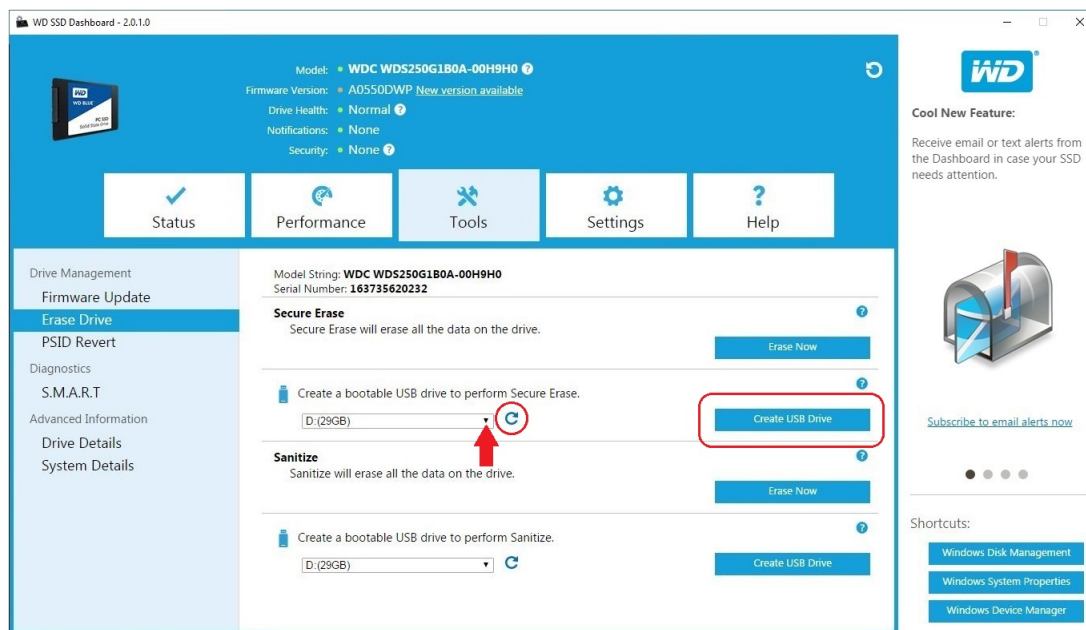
WD SSD Dashboard - 2.0.1.0

WD
WD BLUE
PC SSD
Solid State Drive

Model: WDC WDS250G1B0A-00H9H0
Firmware Version: A0550DWP New version available
Drive Health: Normal
Notifications: None
Security: None

Status
Performance
Tools
Settings
Help

WD

Cool New Feature:

Receive email or text alerts from the Dashboard in case your SSD needs attention.

Subscribe to email alerts now

Shortcuts:

Windows Disk Management
Windows System Properties
Windows Device Manager

Drive Management
Firmware Update
Erase Drive
PSID Revert
Diagnostics
S.M.A.R.T
Advanced Information
Drive Details
System Details

Model String: WDC WDS250G1B0A-00H9H0
Serial Number: 163735620232

Secure Erase
Secure Erase will erase all the data on the drive.
Erase Now

Create a bootable USB drive to perform Secure Erase.
D:(29GB)
Create USB Drive

Sanitize
Sanitize will erase all the data on the drive.
Erase Now

Create a bootable USB drive to perform Sanitize.
D:(29GB)
Create USB Drive